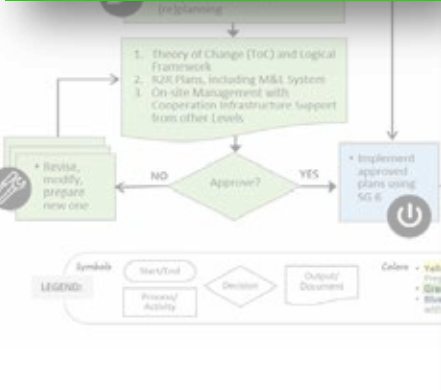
(re)planning

1. Theory of Change (ToC) and Logical Framework
2. R2K Plans, including M&L System
3. On-site Management with Cooperation Infrastructure Support from other Levels

• Revise, modify, prepare new one

NO

Approve?

YES

• Implement approved plans using SG 6

LEGEND:

Symbols

Start/End

Process/ Activity

Decision

Output/ Document

Colors

• Yel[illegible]
Pre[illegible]
• Gra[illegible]
• Blu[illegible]
wit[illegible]